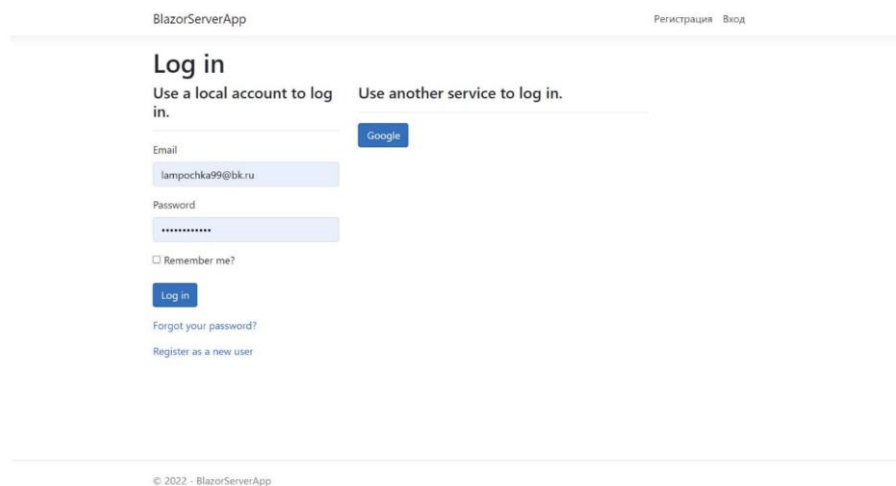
BlazorServerApp

Регистрация Вход

Log in

Use a local account to log in.

Email

lampochka99@bk.ru

Password

••••••••••••

Remember me?

Log in

Forgot your password?

Register as a new user

Use another service to log in.

Google

© 2022 - BlazorServerApp